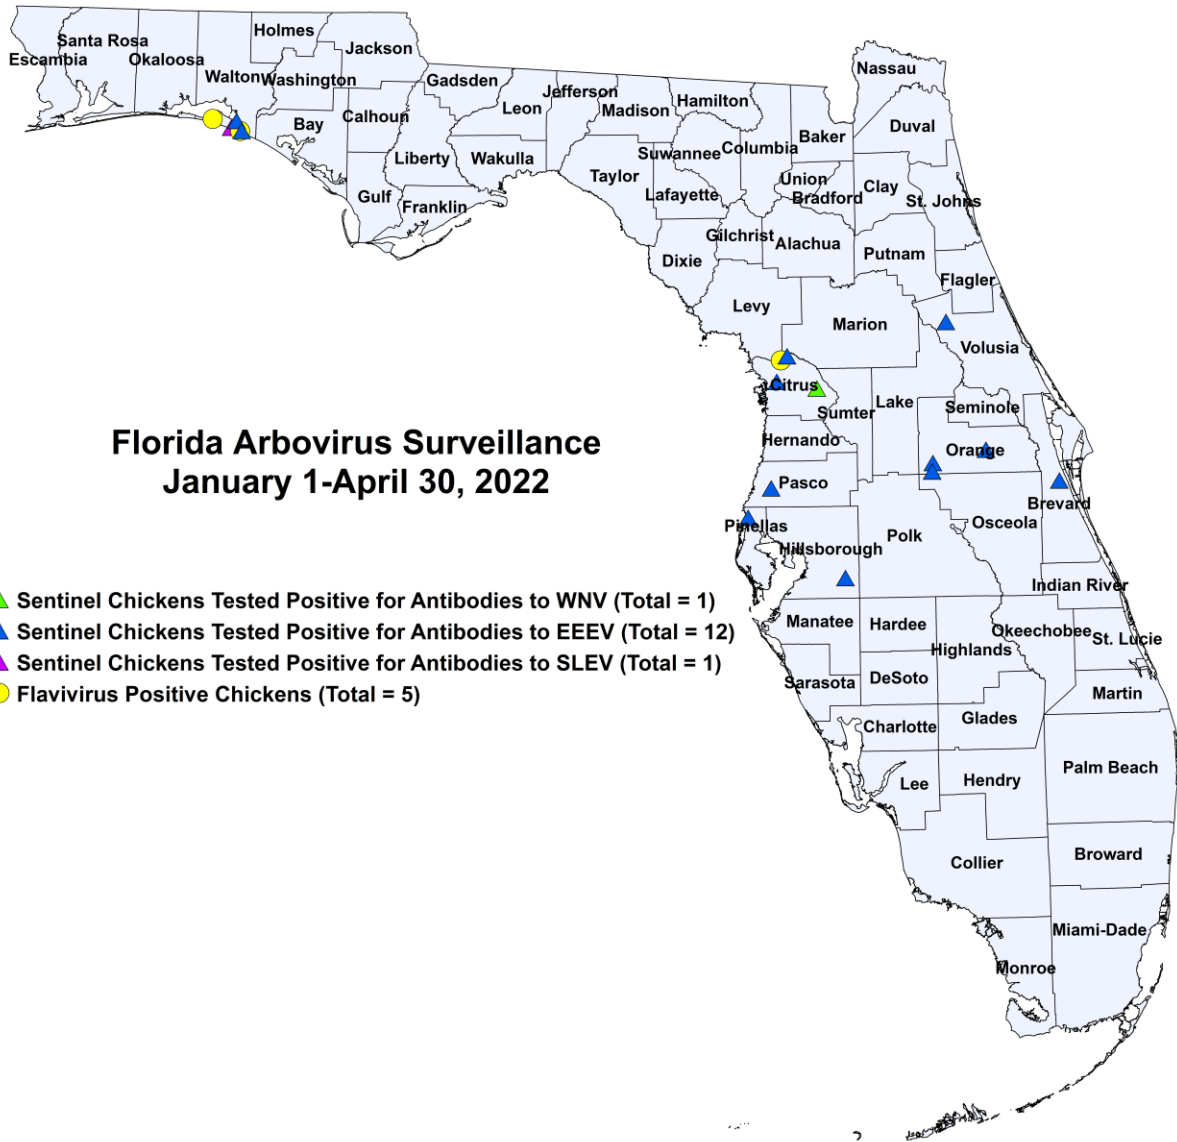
Santa Rosa
Escambia
Okaloosa
Holmes
Jackson
Walton
Washington
Gadsden
Jefferson
Hamilton
Nassau
Bay
Calhoun
Leon
Madison
Duval
Baker
Liberty
Wakulla
Suwannee
Columbia
Taylor
Union
Clay
Gulf
Franklin
Lafayette
Bradford
St. Johns
Gilchrist
Alachua
Dixie
Putnam
Flagler
Levy
Marion
Volusia
Citrus
Sumter
Lake
Seminole
Hernando
Orange
Pasco
Brevard
Pinellas
Osceola
Hillsborough
Polk
Indian River
Manatee
Hardee
Okeechobee
St. Lucie
Highlands
Sarasota
DeSoto
Martin
Charlotte
Glades
Palm Beach
Lee
Hendry
Collier
Broward
Miami-Dade
Monroe

Florida Arbovirus Surveillance
January 1-April 30, 2022

Sentinel Chickens Tested Positive for Antibodies to WNV (Total = 1)
Sentinel Chickens Tested Positive for Antibodies to EEEV (Total = 12)
Sentinel Chickens Tested Positive for Antibodies to SLEV (Total = 1)
Flavivirus Positive Chickens (Total = 5)